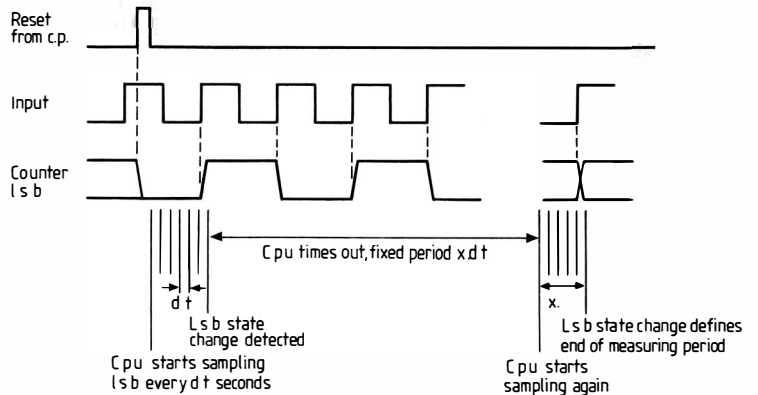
Reset from c.p.

Input

Counter l s b

C pu times out, fixed period x.d t

d t

x.

L s b state change detected

L s b state change defines end of measuring period

C pu starts sampling l s b every d t seconds

C pu starts sampling again